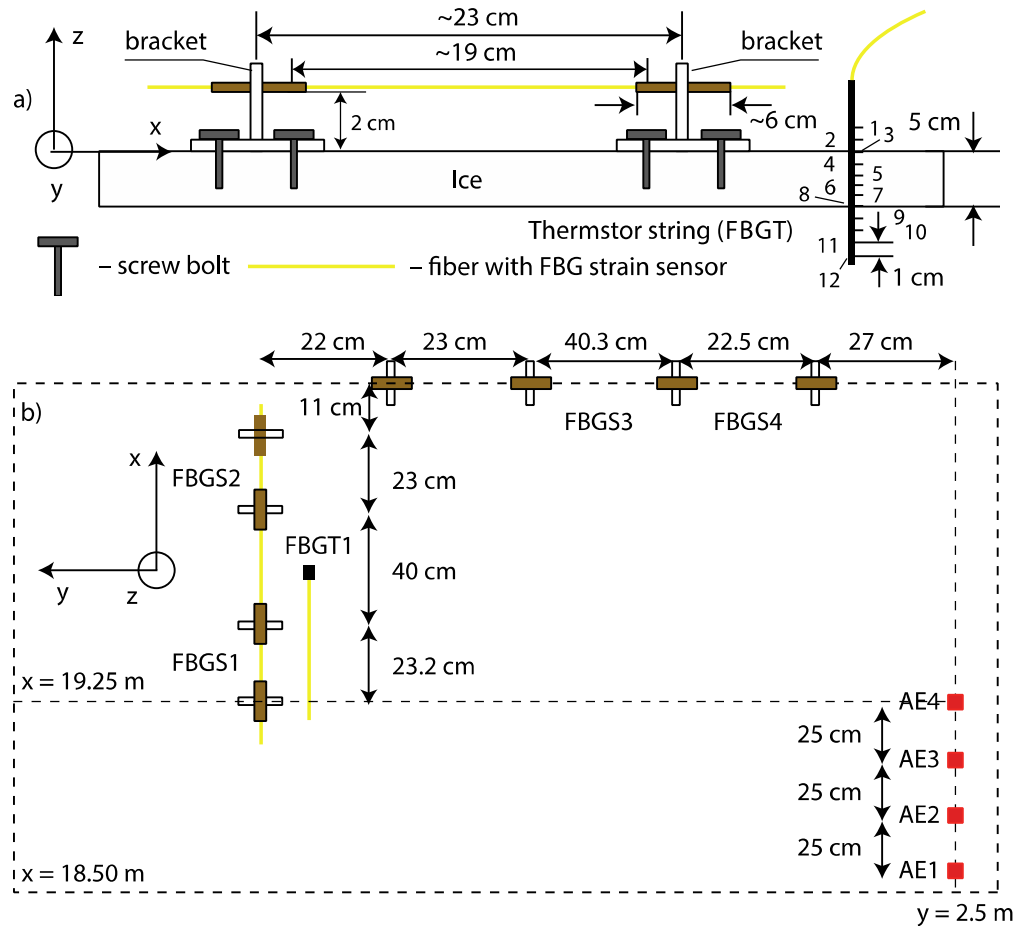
a)

z

x

y

bracket

~23 cm

~19 cm

bracket

2 cm

~6 cm

5 cm

1 3

2

4 5

6 7

8

9 10

11

12

1 cm

Ice

Thermstor string (FBGT)

– screw bolt

– fiber with FBG strain sensor

b)

22 cm

23 cm

40.3 cm

22.5 cm

27 cm

11 cm

FBGS3

FBGS4

x

FBGS2

23 cm

FBGT1

40 cm

y

z

FBGS1

23.2 cm

x = 19.25 m

AE4

25 cm

AE3

25 cm

AE2

25 cm

AE1

x = 18.50 m

y = 2.5 m